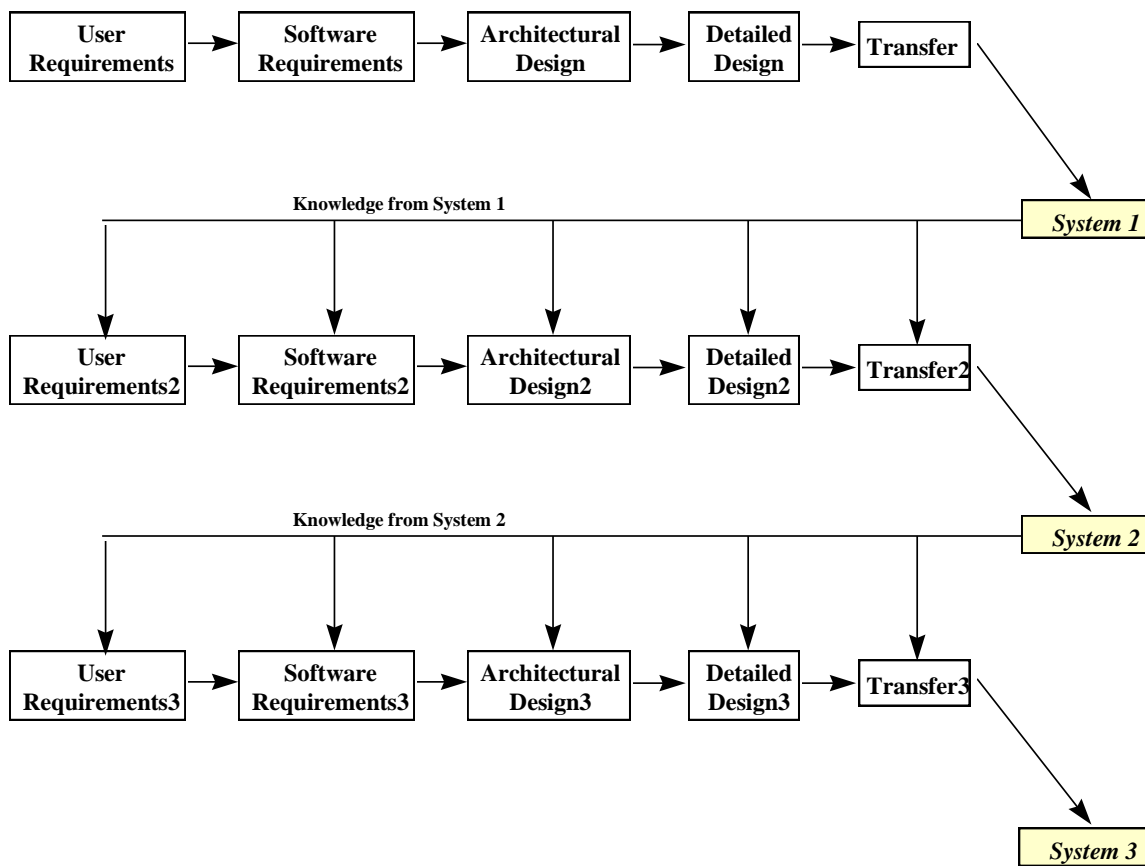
User Requirements
Software Requirements
Architectural Design
Detailed Design
Transfer

Knowledge from System 1
System 1

User Requirements2
Software Requirements2
Architectural Design2
Detailed Design2
Transfer2

Knowledge from System 2
System 2

User Requirements3
Software Requirements3
Architectural Design3
Detailed Design3
Transfer3

System 3